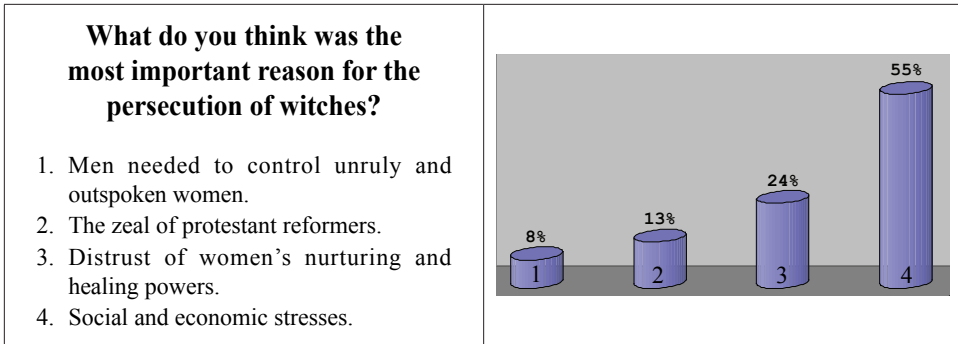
What do you think was the most important reason for the persecution of witches?

1. Men needed to control unruly and outspoken women.
2. The zeal of protestant reformers.
3. Distrust of women’s nurturing and healing powers.
4. Social and economic stresses.

8%
13%
24%
55%
1
2
3
4